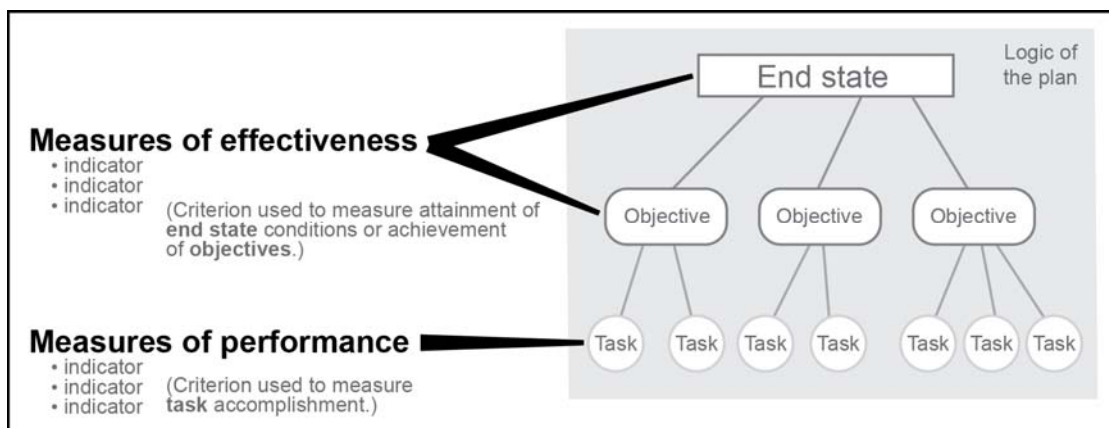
Logic of the plan

End state

Measures of effectiveness
• indicator
• indicator
• indicator

(Criterion used to measure attainment of **end state** conditions or achievement of **objectives**.)

Objective

Objective

Objective

Measures of performance
• indicator
• indicator
• indicator

(Criterion used to measure **task** accomplishment.)

Task

Task

Task

Task

Task

Task

Task